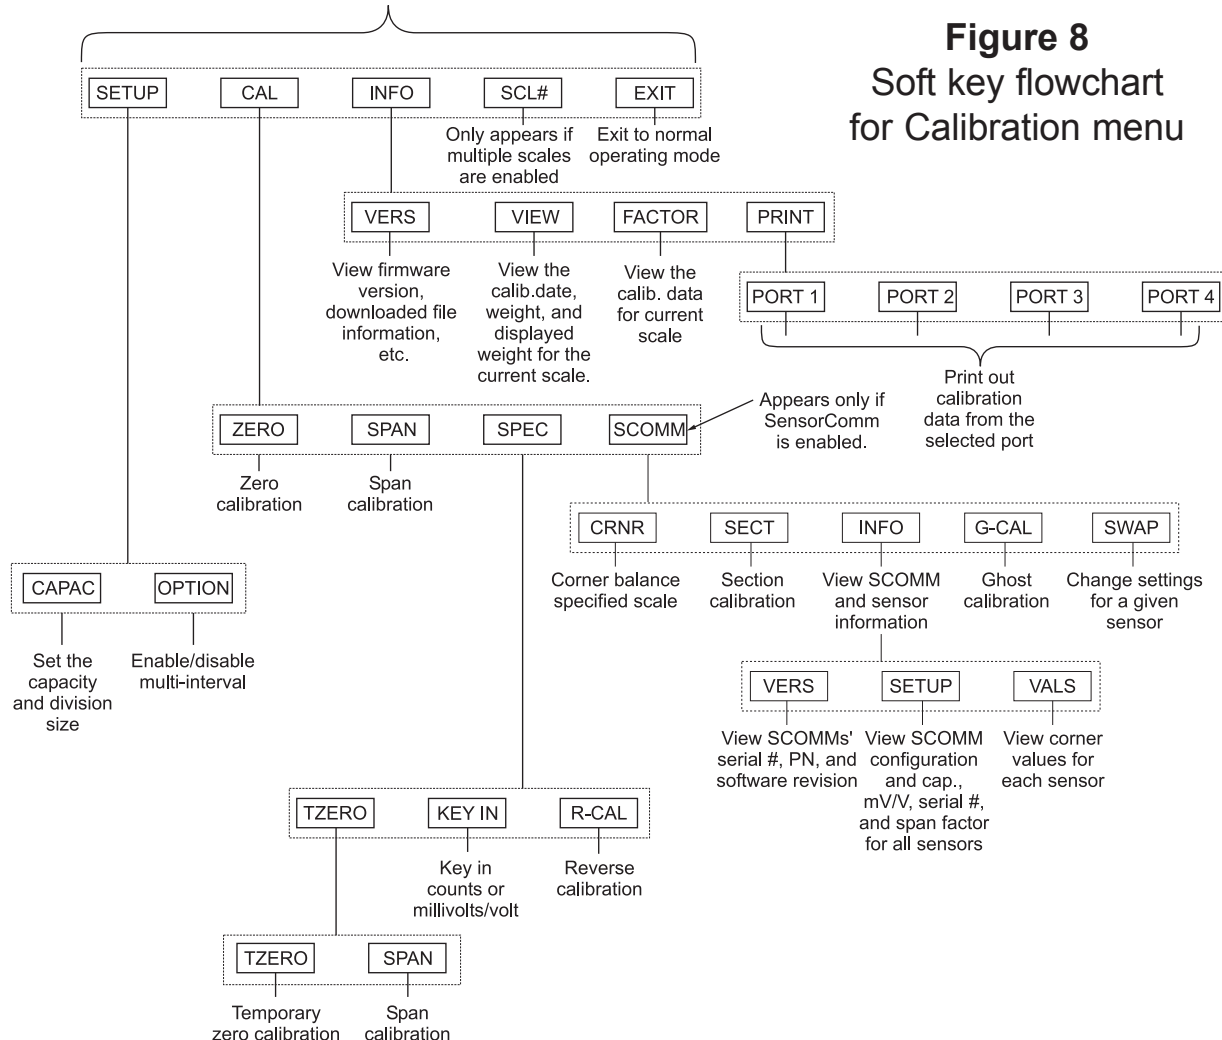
Figure 8
Soft key flowchart for Calibration menu

SETUP CAL INFO SCL# EXIT

Only appears if multiple scales are enabled

Exit to normal operating mode

VERS VIEW FACTOR PRINT

View firmware version, downloaded file information, etc.

View the calib.date, weight, and displayed weight for the current scale.

View the calib. data for current scale

PORT 1 PORT 2 PORT 3 PORT 4

Print out calibration data from the selected port

ZERO SPAN SPEC SCOMM

Appears only if SensorComm is enabled.

Zero calibration

Span calibration

CRNR SECT INFO G-CAL SWAP

Corner balance specified scale

Section calibration

View SCOMM and sensor information

Ghost calibration

Change settings for a given sensor

VERS SETUP VALS

View SCOMMs' serial #, PN, and software revision

View SCOMM configuration and cap., mV/V, serial #, and span factor for all sensors

View corner values for each sensor

CAPAC OPTION

Set the capacity and division size

Enable/disable multi-interval

TZERO KEY IN R-CAL

Key in counts or millivolts/volt

Reverse calibration

TZERO SPAN

Temporary zero calibration

Span calibration